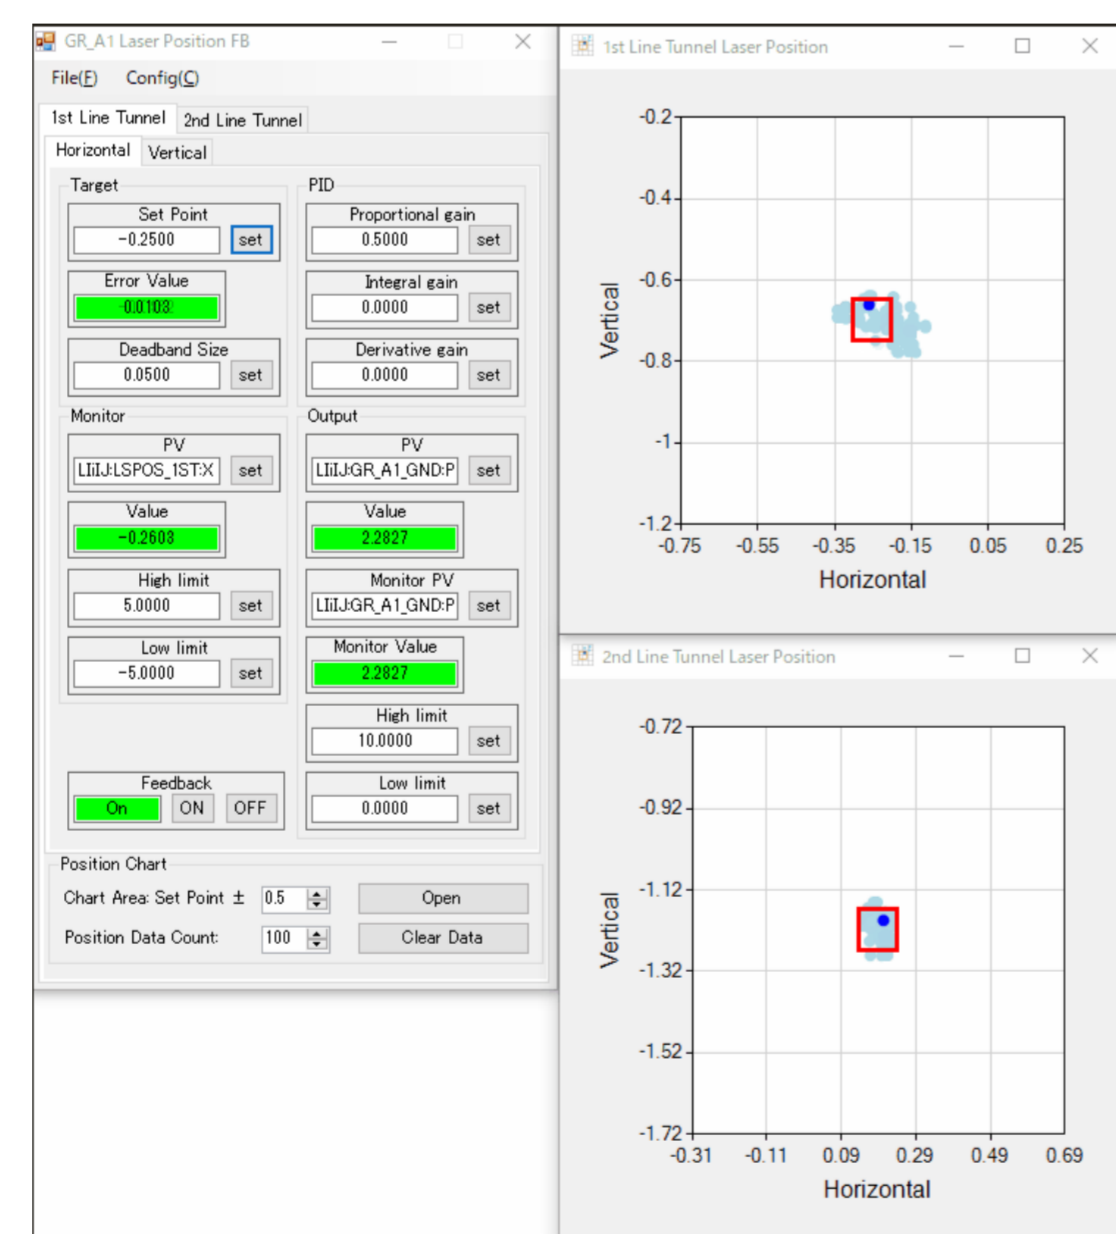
GR_A1 Laser Position FB

File(F) Config(C)

1st Line Tunnel 2nd Line Tunnel

Horizontal Vertical

Target

Set Point
-0.2500 set

Error Value
-0.0103

Deadband Size
0.0500 set

PID

Proportional gain
0.5000 set

Integral gain
0.0000 set

Derivative gain
0.0000 set

Monitor

PV
LIiIJ:LSPOS_1ST:X set

Value
-0.2603

High limit
5.0000 set

Low limit
-5.0000 set

Output

PV
LIiIJ:GR_A1_GND:P set

Value
2.2827

Monitor PV
LIiIJ:GR_A1_GND:P set

Monitor Value
2.2827

High limit
10.0000 set

Low limit
0.0000 set

Feedback
On ON OFF

Position Chart

Chart Area: Set Point ± 0.5 Open

Position Data Count: 100 Clear Data

1st Line Tunnel Laser Position

-0.2
-0.4
-0.6
-0.8
-1
-1.2
Vertical
-0.75 -0.55 -0.35 -0.15 0.05 0.25
Horizontal

2nd Line Tunnel Laser Position

-0.72
-0.92
-1.12
-1.32
-1.52
-1.72
Vertical
-0.31 -0.11 0.09 0.29 0.49 0.69
Horizontal